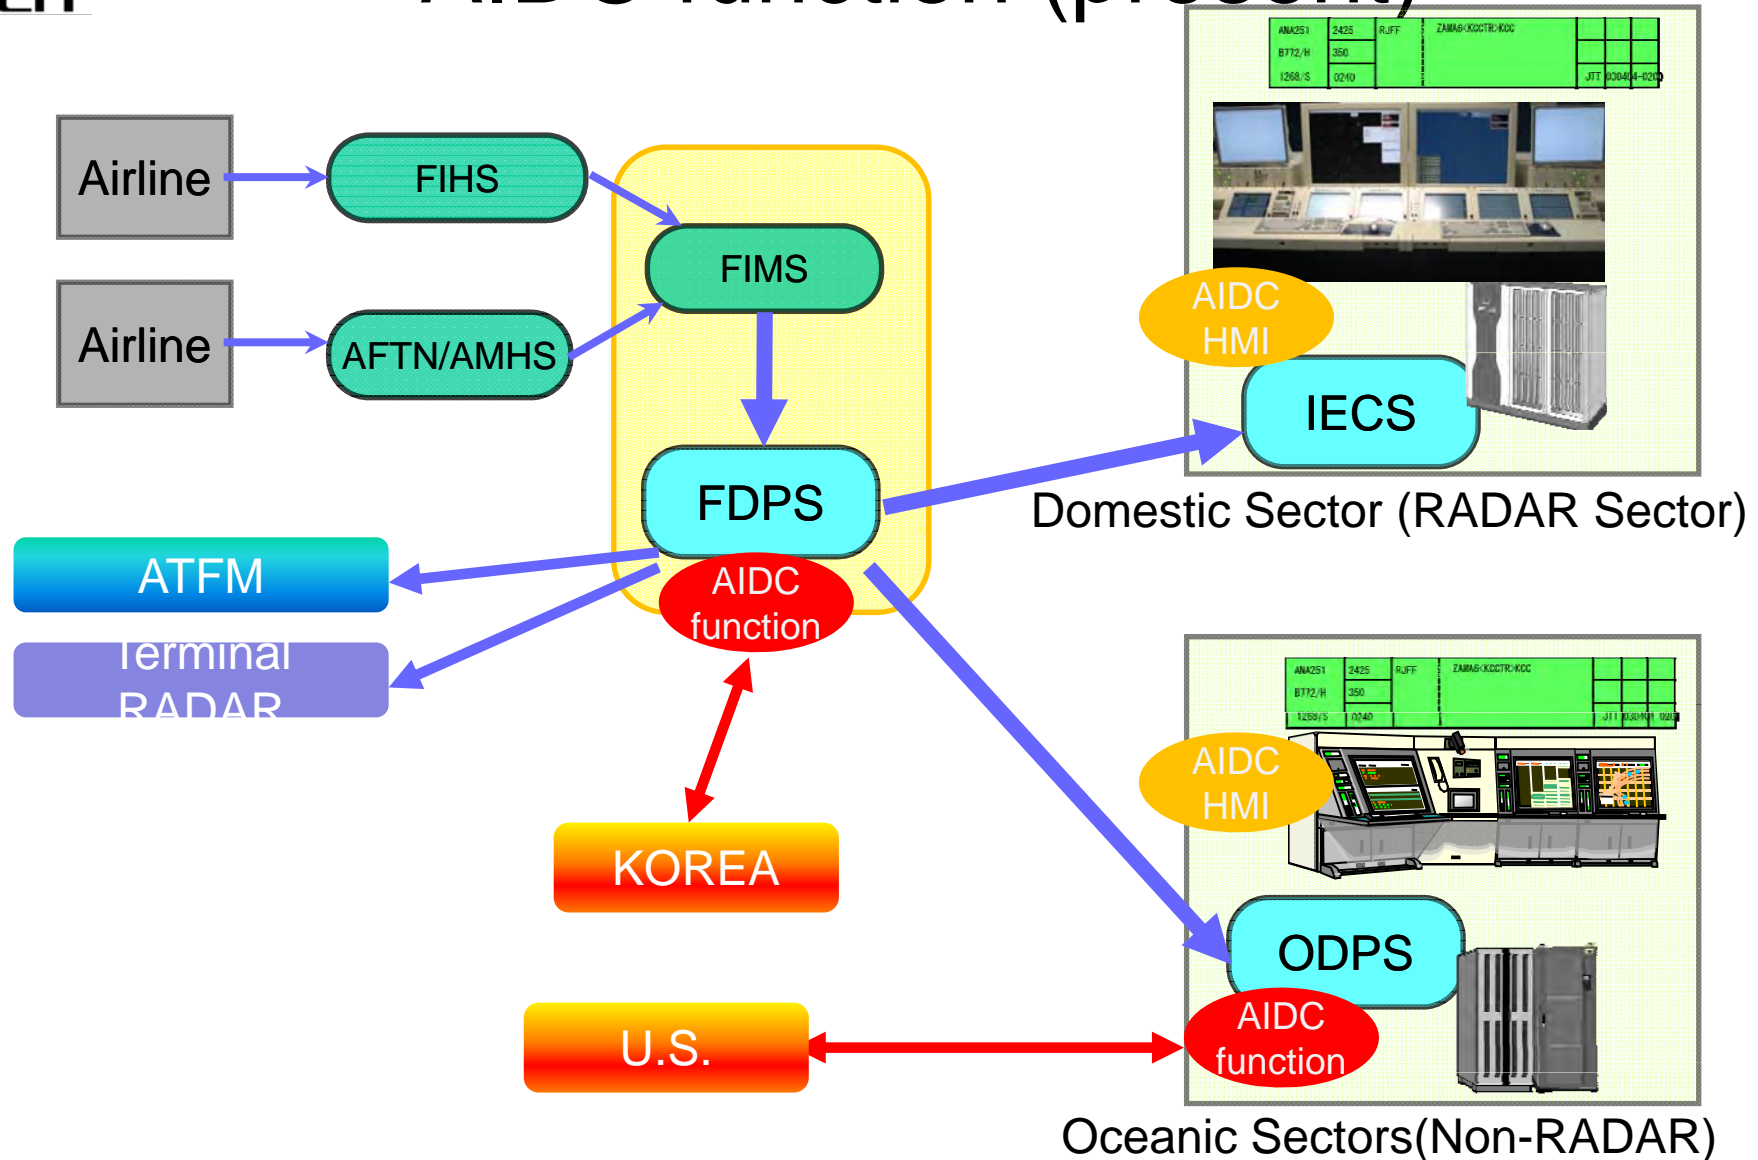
AIDC function (present)

Airline

FIHS

Airline

AFTN/AMHS

FIMS

FDPS

AIDC function

ANA251 | 2425 | RJFF | ZAMAG<KCCTR>KCC
B772/H | 350
1268/S | 0240 | JTT 030404-0200

AIDC HMI

IECS

Domestic Sector (RADAR Sector)

ATFM

Terminal RADAR

KOREA

ANA251 | 2425 | RJFF | ZAMAG<KCCTR>KCC
B772/H | 350
1268/S | 0240 | JTT 030404-0200

AIDC HMI

ODPS

AIDC function

U.S.

Oceanic Sectors(Non-RADAR)